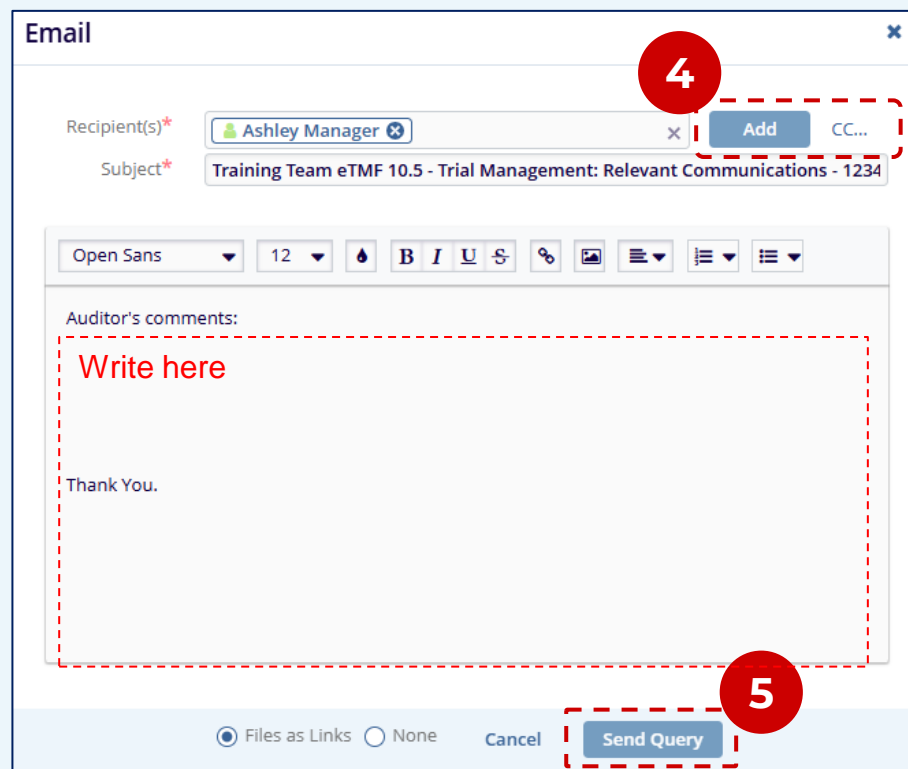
Email

4

Recipient(s)* Ashley Manager

Add CC...

Subject* Training Team eTMF 10.5 - Trial Management: Relevant Communications - 1234

Open Sans 12 B I U S

Auditor's comments:

Write here

Thank You.

5

Files as Links None Cancel Send Query